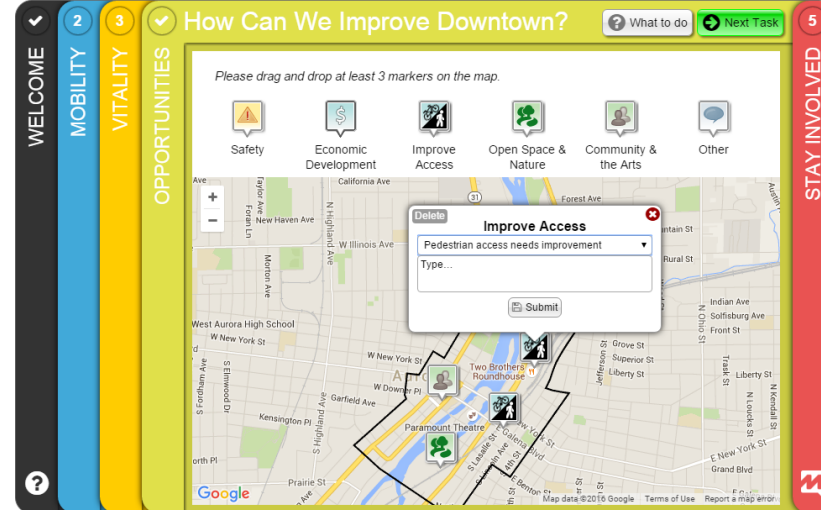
WELCOME

2 MOBILITY

3 VITALITY

OPPORTUNITIES

How Can We Improve Downtown?

What to do

Next Task

Please drag and drop at least 3 markers on the map.

Safety

Economic Development

Improve Access

Open Space & Nature

Community & the Arts

Other

Delete

Improve Access

Pedestrian access needs improvement

Type...

Submit

California Ave

Forest Ave

New Haven Ave

W Illinois Ave

West Aurora High School

W New York St

Garfield Ave

Kensington Pl

Two Brothers Roundhouse

Paramount Theatre

Prairie St

Grove St

Superior St

Liberty St

Indian Ave

Solfisburg Ave

Front St

Rural St

E New York St

Grand Blvd

Galena Blvd

Benton St

Map data ©2016 Google

Terms of Use

Report a map error

Google

5 STAY INVOLVED